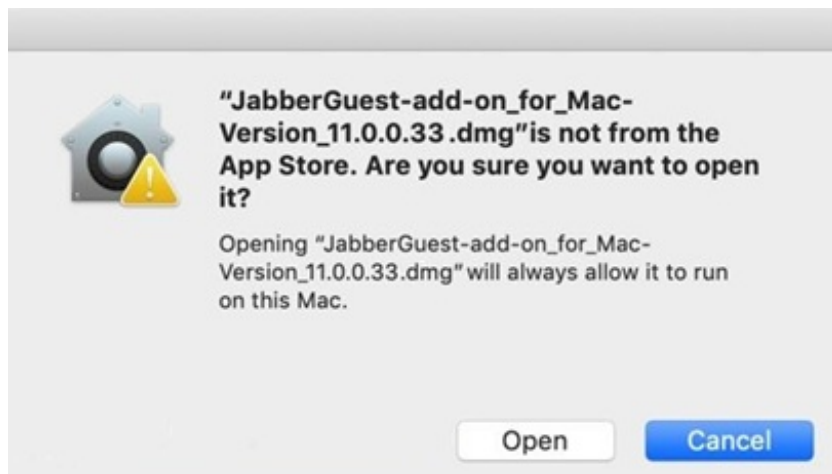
"JabberGuest-add-on_for_Mac-Version_11.0.0.33 .dmg"is not from the App Store. Are you sure you want to open it?

Opening "JabberGuest-add-on_for_Mac-Version_11.0.0.33.dmg" will always allow it to run on this Mac.

Open

Cancel